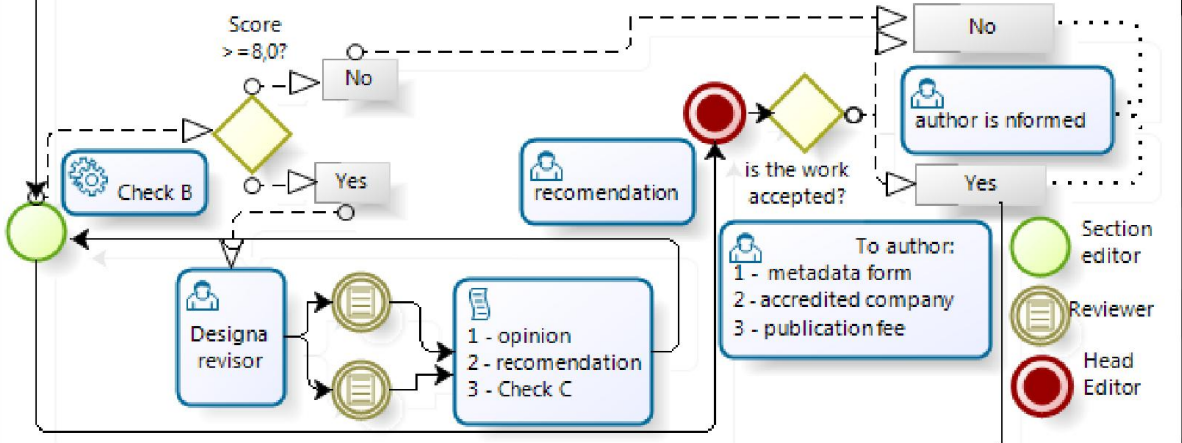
Score
> = 8,0?

No

Yes

Check B

recomendation

is the work accepted?

No

author is nformed

Yes

Designa revisor

1 - opinion
2 - recomendation
3 - Check C

To author:
1 - metadata form
2 - accredited company
3 - publication fee

Section editor

Reviewer

Head Editor